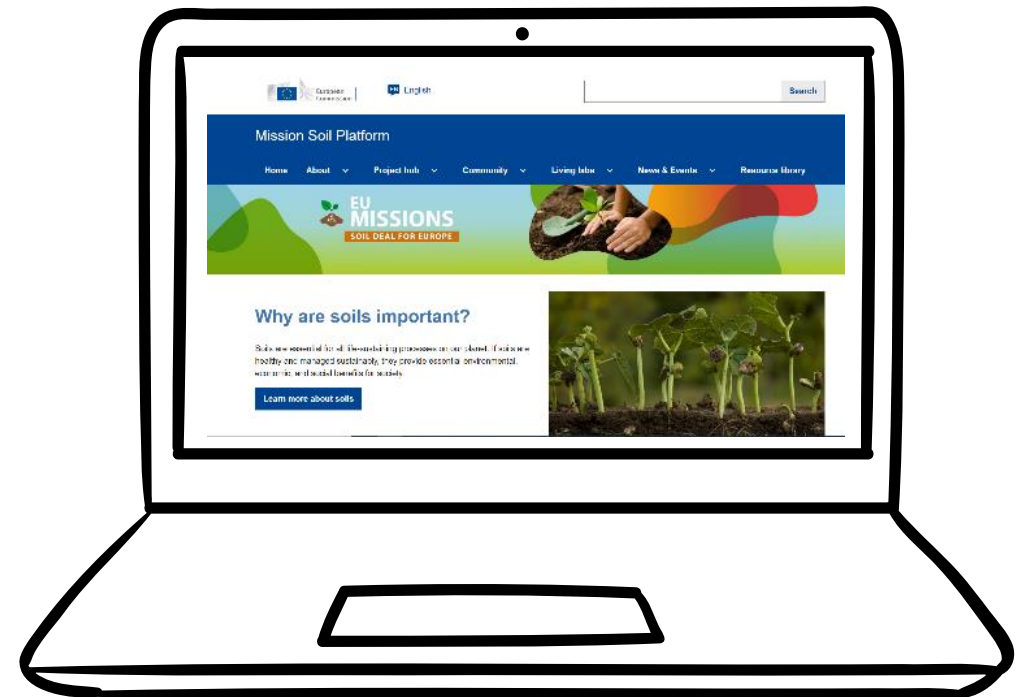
European Commission

EN English

Search

Mission Soil Platform

Home About Project hub Community Living labs News & Events Resource library

EU MISSIONS

SOIL DEAL FOR EUROPE

Why are soils important?

Soils are essential for all life-sustaining processes on our planet. If soils are healthy and managed sustainably, they provide essential environmental, economic and social benefits for society.

Learn more about soils